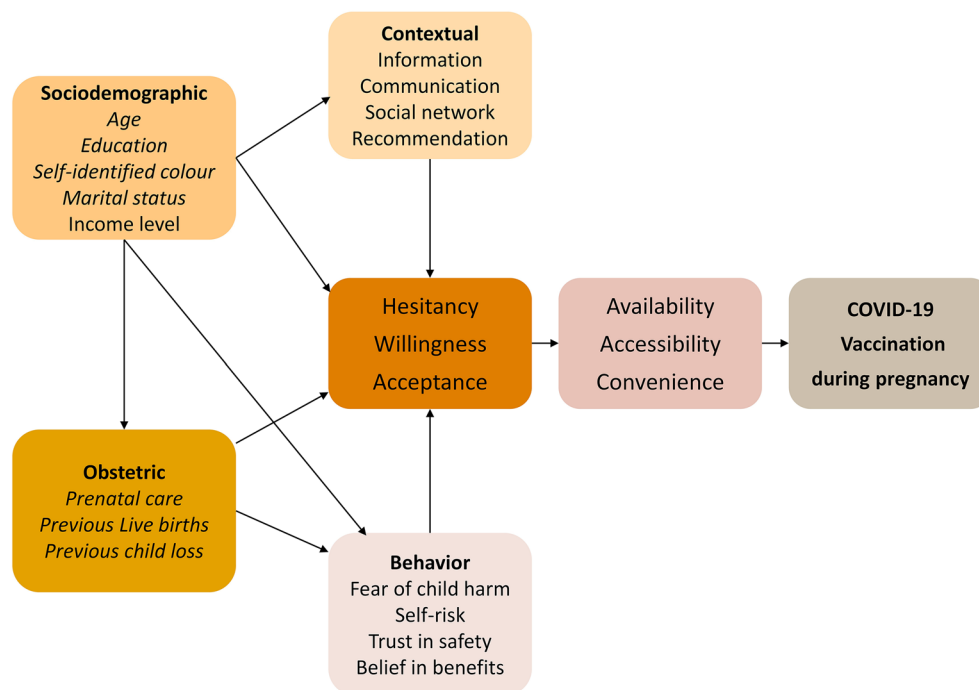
**Sociodemographic**
*Age*
*Education*
*Self-identified colour*
*Marital status*
Income level

**Contextual**
Information
Communication
Social network
Recommendation

Hesitancy
Willingness
Acceptance

Availability
Accessibility
Convenience

**COVID-19**
**Vaccination**
**during pregnancy**

**Obstetric**
*Prenatal care*
*Previous Live births*
*Previous child loss*

**Behavior**
Fear of child harm
Self-risk
Trust in safety
Belief in benefits